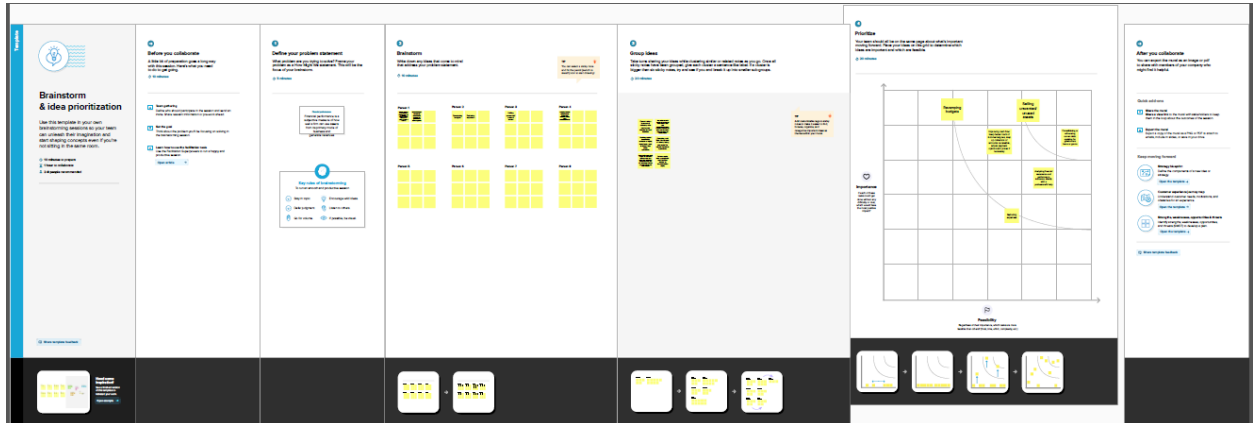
Template

Brainstorm & idea prioritization

Use this template in your own brainstorming sessions so your team can unleash their imagination and start shaping concepts even if you're not sitting in the same room.

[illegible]

Share template feedback

Before you collaborate

A little bit of preparation goes a long way with this session. Here's what you need to do to get going.

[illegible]

Define your problem statement

What problem are you trying to solve? Frame your problem as a How Might We statement. This will be the focus of your brainstorm.

Key rules of brainstorming

Brainstorm

Write down any ideas that come to mind that address your problem statement.

Group ideas

Take turns sharing your ideas while clustering similar or related notes as you go. Once all sticky notes have been grouped, give each cluster a sentence-like label.

Prioritize

Your team should all be on the same page about what's important moving forward. Place your ideas on this grid to determine which ideas are important and which are feasible.

Importance

Feasibility

After you collaborate

You can export the mural as an image or pdf to share with members of your company who might find it helpful.

Quick add-ons

Keep moving forward

Share template feedback